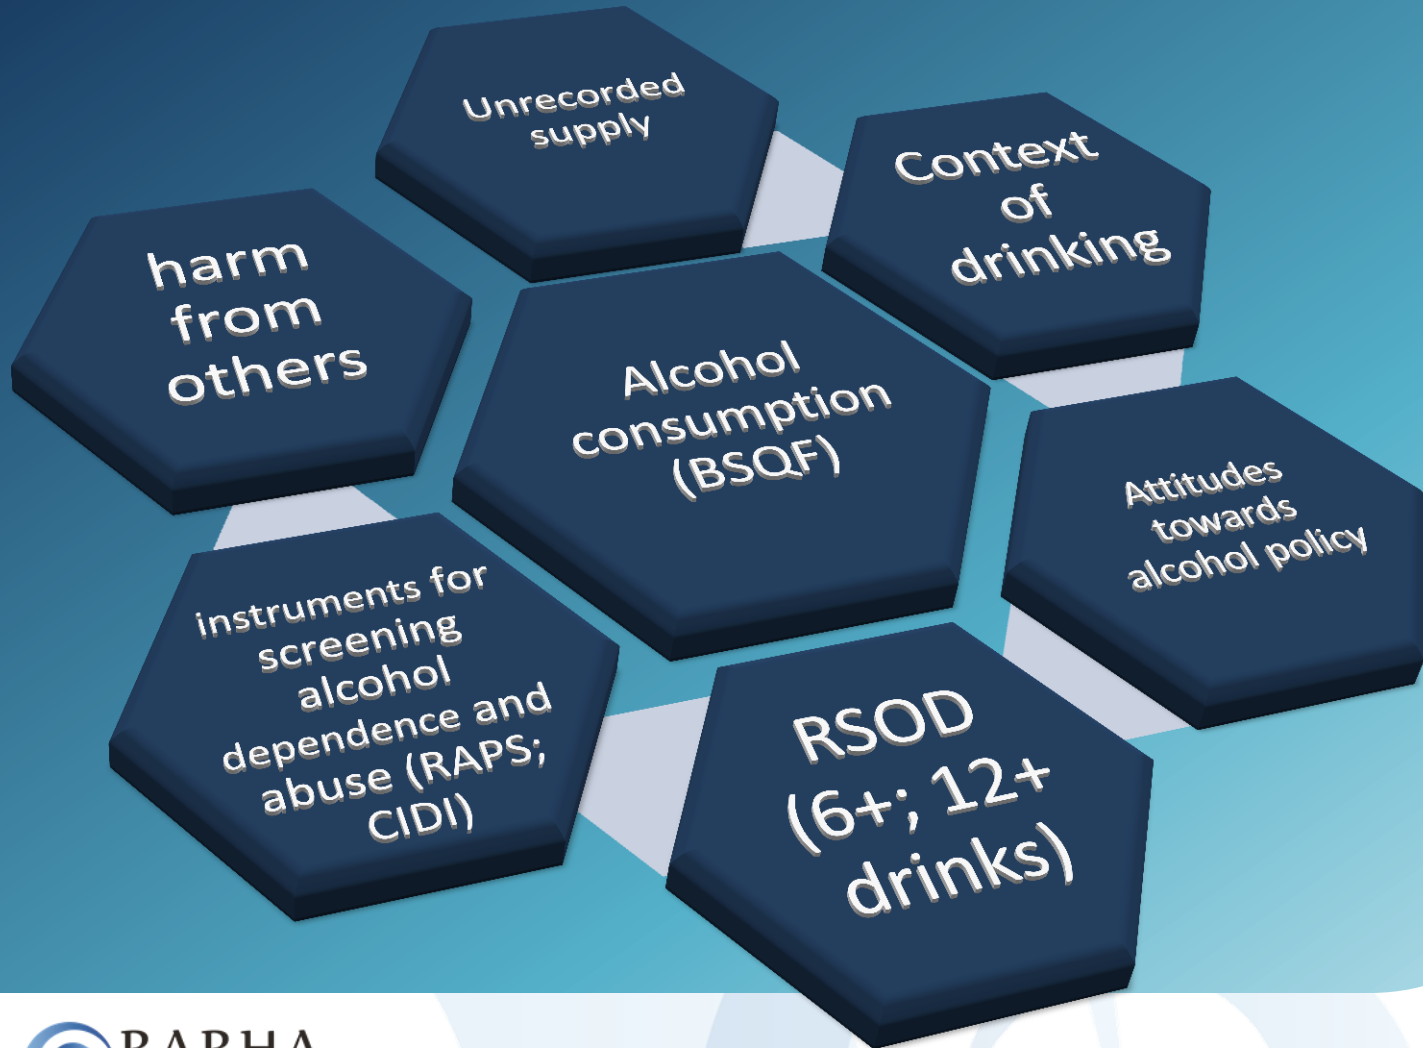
Unrecorded supply

Context of drinking

harm from others

Alcohol consumption (BSQF)

Attitudes towards alcohol policy

instruments for screening alcohol dependence and abuse (RAPS; CIDI)

RSOD (6+; 12+ drinks)

RARHA